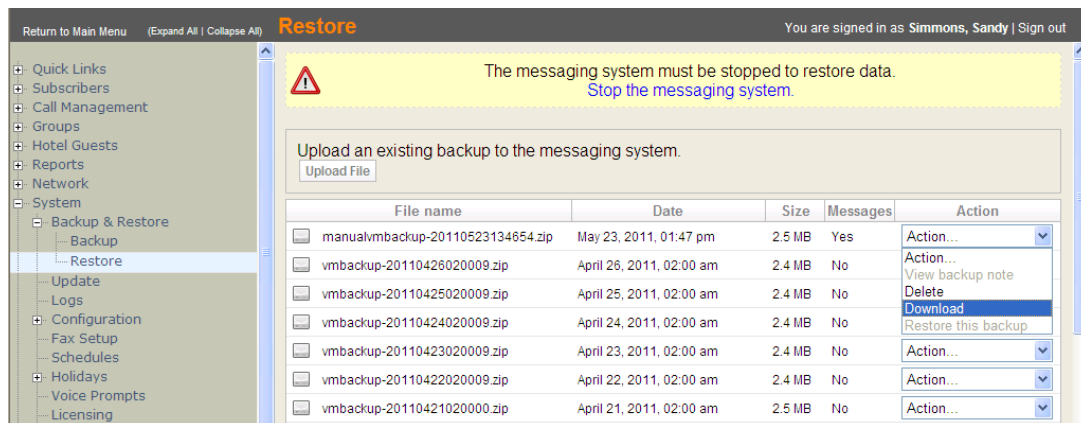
Return to Main Menu (Expand All | Collapse All) Restore You are signed in as Simmons, Sandy | Sign out

Quick Links
Subscribers
Call Management
Groups
Hotel Guests
Reports
Network
System
Backup & Restore
Backup
Restore
Update
Logs
Configuration
Fax Setup
Schedules
Holidays
Voice Prompts
Licensing

The messaging system must be stopped to restore data.
Stop the messaging system.

Upload an existing backup to the messaging system.
Upload File

| File name | Date | Size | Messages | Action |
|---|---|---|---|---|
| manualvmbackup-20110523134654.zip | May 23, 2011, 01:47 pm | 2.5 MB | Yes | Action... |
| vmbackup-20110426020009.zip | April 26, 2011, 02:00 am | 2.4 MB | No | Action... View backup note Delete Download Restore this backup |
| vmbackup-20110425020009.zip | April 25, 2011, 02:00 am | 2.4 MB | No | |
| vmbackup-20110424020009.zip | April 24, 2011, 02:00 am | 2.4 MB | No | |
| vmbackup-20110423020009.zip | April 23, 2011, 02:00 am | 2.4 MB | No | Action... |
| vmbackup-20110422020009.zip | April 22, 2011, 02:00 am | 2.4 MB | No | Action... |
| vmbackup-20110421020000.zip | April 21, 2011, 02:00 am | 2.5 MB | No | Action... |